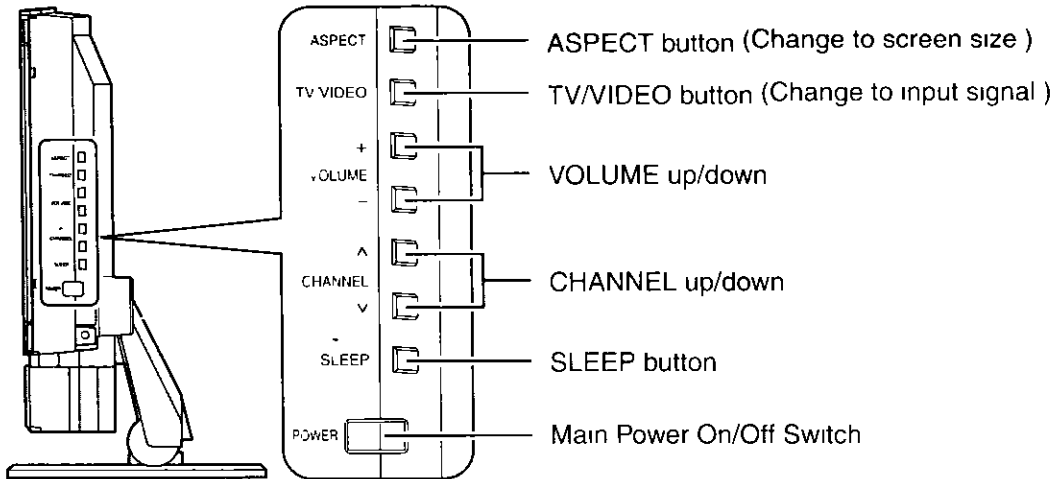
ASPECT
TV VIDEO
+
VOLUME
−
^
CHANNEL
v
SLEEP
POWER

ASPECT button (Change to screen size )
TV/VIDEO button (Change to input signal )
VOLUME up/down
CHANNEL up/down
SLEEP button
Main Power On/Off Switch